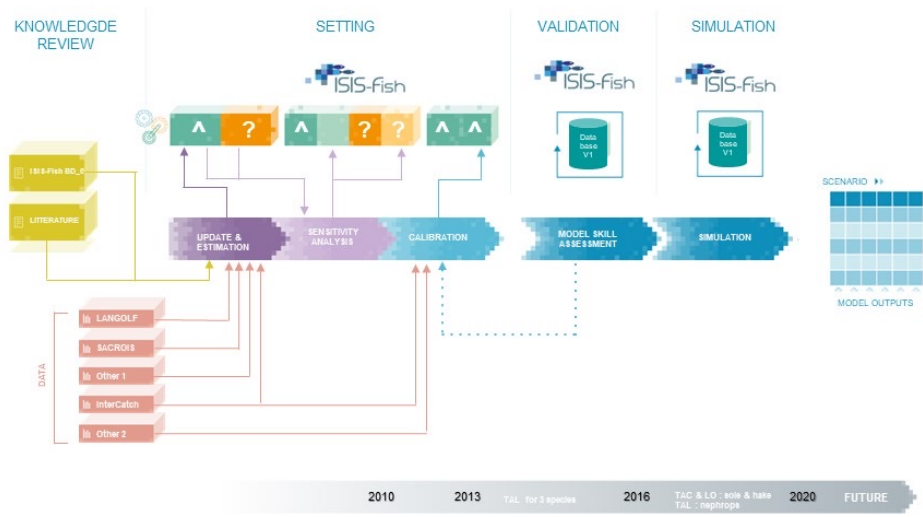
KNOWLEDGDE REVIEW

SETTING

VALIDATION

SIMULATION

ISIS-fish

ISIS-fish

ISIS-fish

^ ?

^ ? ?

^ ^

Data base V1

Data base V1

ISIS-Fish BD_0

LITERATURE

UPDATE & ESTIMATION

SENSITIVITY ANALYSIS

CALIBRATION

MODEL SKILL ASSESSMENT

SIMULATION

SCENARIO

MODEL OUTPUTS

DATA

LANGOLF

SACROIS

Other 1

InterCatch

Other 2

2010

2013

TAL for 3 species

2016

TAC & LO : sole & hake
TAL : nephrops

2020

FUTURE